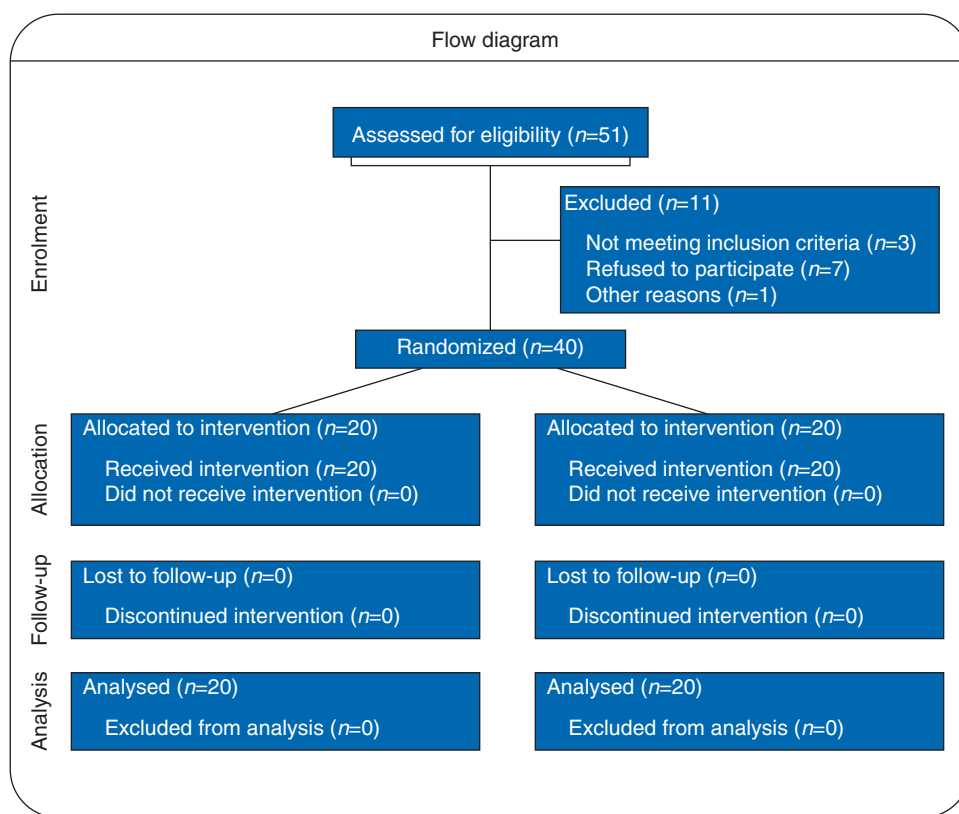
Flow diagram

Enrolment

Assessed for eligibility ($n$=51)

Excluded ($n$=11)
Not meeting inclusion criteria ($n$=3)
Refused to participate ($n$=7)
Other reasons ($n$=1)

Randomized ($n$=40)

Allocation

Allocated to intervention ($n$=20)
Received intervention ($n$=20)
Did not receive intervention ($n$=0)

Allocated to intervention ($n$=20)
Received intervention ($n$=20)
Did not receive intervention ($n$=0)

Follow-up

Lost to follow-up ($n$=0)
Discontinued intervention ($n$=0)

Lost to follow-up ($n$=0)
Discontinued intervention ($n$=0)

Analysis

Analysed ($n$=20)
Excluded from analysis ($n$=0)

Analysed ($n$=20)
Excluded from analysis ($n$=0)